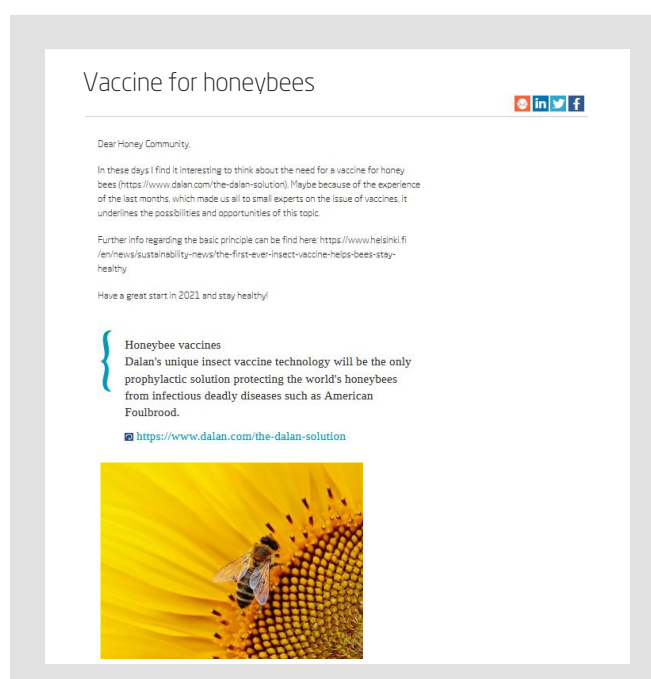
Vaccine for honeybees

in

Dear Honey Community,

In these days I find it interesting to think about the need for a vaccine for honey bees (https://www.dalan.com/the-dalan-solution). Maybe because of the experience of the last months, which made us all to small experts on the issue of vaccines, it underlines the possibilities and opportunities of this topic.

Further info regarding the basic principle can be find here: https://www.helsinki.fi/en/news/sustainability-news/the-first-ever-insect-vaccine-helps-bees-stay-healthy

Have a great start in 2021 and stay healthy!

Honeybee vaccines
Dalan's unique insect vaccine technology will be the only prophylactic solution protecting the world's honeybees from infectious deadly diseases such as American Foulbrood.

https://www.dalan.com/the-dalan-solution